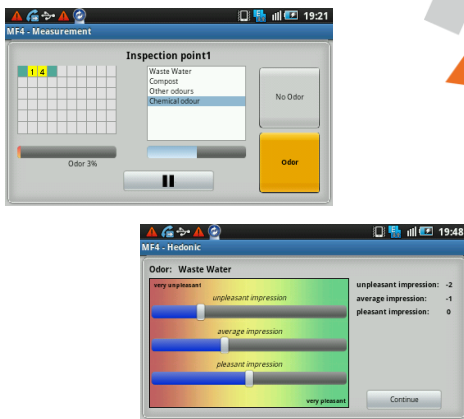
19:21
MF4 - Measurement
Inspection point1
1 4
Waste Water
Compost
Other odours
Chemical odour
No Odor
Odor 3%
Odor

19:48
MF4 - Hedonic
Odor: Waste Water
very unpleasant
unpleasant impression
average impression
pleasant impression
very pleasant
unpleasant impression: -2
average impression: -1
pleasant impression: 0
Continue